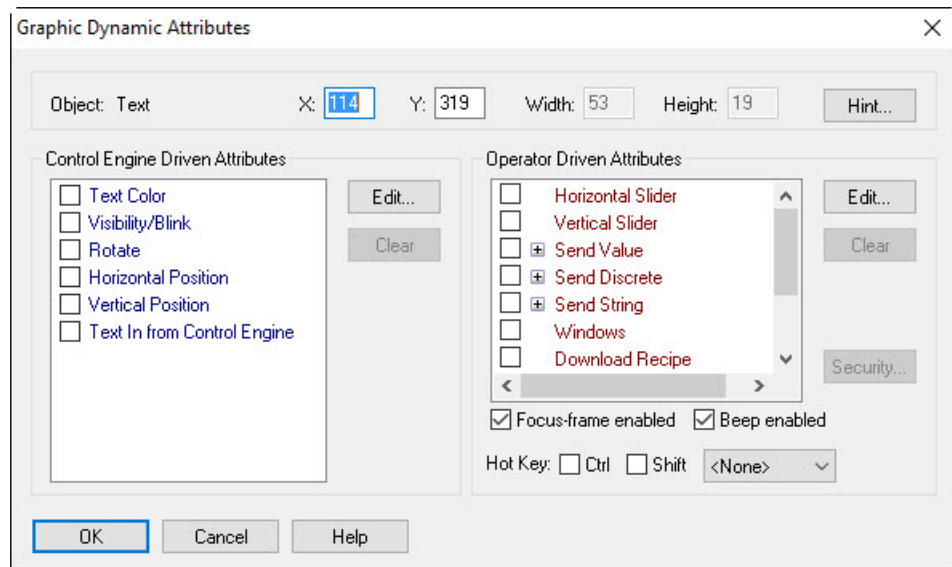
Graphic Dynamic Attributes

Object: Text X: 114 Y: 319 Width: 53 Height: 19 Hint...

Control Engine Driven Attributes

Text Color
Visibility/Blink
Rotate
Horizontal Position
Vertical Position
Text In from Control Engine

Edit...
Clear

Operator Driven Attributes

Horizontal Slider
Vertical Slider
Send Value
Send Discrete
Send String
Windows
Download Recipe

Edit...
Clear
Security...

Focus-frame enabled Beep enabled

Hot Key: Ctrl Shift <None>

OK Cancel Help